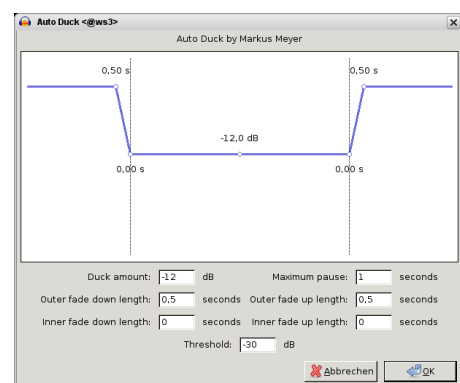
Auto Duck <@ws3>

Auto Duck by Markus Meyer

0,50 s

0,50 s

-12,0 dB

0,00 s

0,00 s

Duck amount: -12 dB

Maximum pause: 1 seconds

Outer fade down length: 0,5 seconds

Outer fade up length: 0,5 seconds

Inner fade down length: 0 seconds

Inner fade up length: 0 seconds

Threshold: -30 dB

Abbrechen

OK